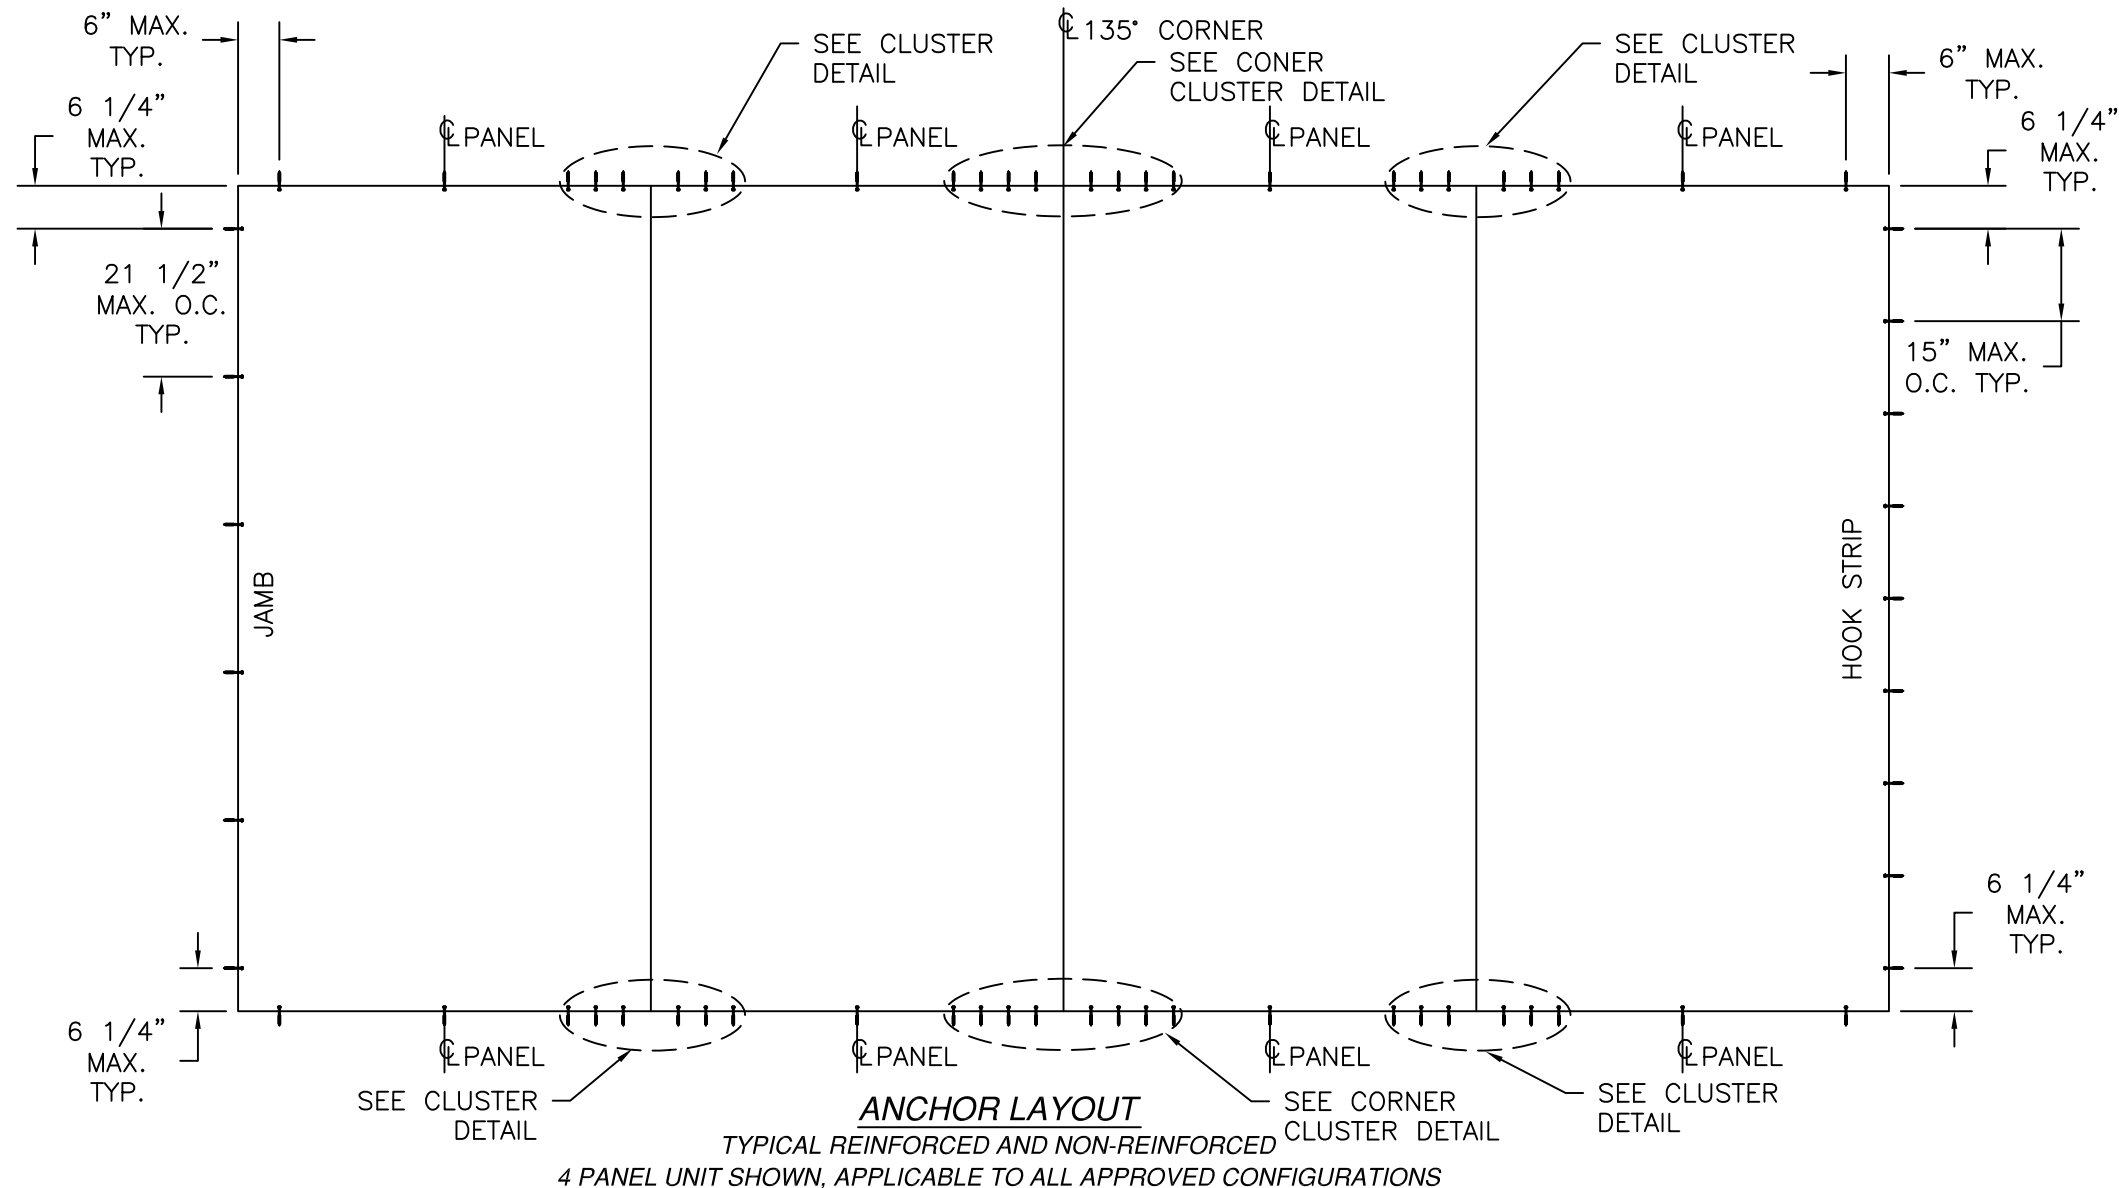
6" MAX. TYP.

6 1/4" MAX. TYP.

SEE CLUSTER DETAIL

℄ 135° CORNER

SEE CONER CLUSTER DETAIL

SEE CLUSTER DETAIL

6" MAX. TYP.

6 1/4" MAX. TYP.

℄ PANEL

℄ PANEL

℄ PANEL

℄ PANEL

21 1/2" MAX. O.C. TYP.

15" MAX. O.C. TYP.

JAMB

HOOK STRIP

6 1/4" MAX. TYP.

6 1/4" MAX. TYP.

℄ PANEL

℄ PANEL

℄ PANEL

℄ PANEL

SEE CLUSTER DETAIL

SEE CORNER CLUSTER DETAIL

SEE CLUSTER DETAIL

ANCHOR LAYOUT
TYPICAL REINFORCED AND NON-REINFORCED
4 PANEL UNIT SHOWN, APPLICABLE TO ALL APPROVED CONFIGURATIONS